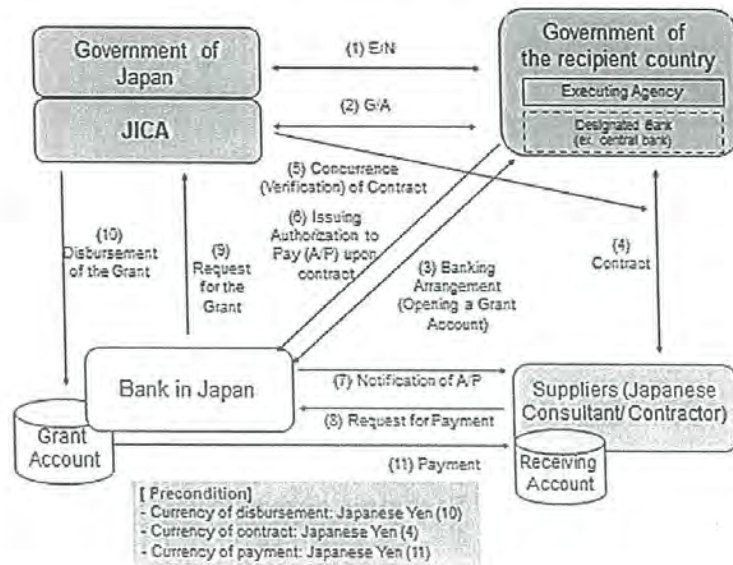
Government of Japan

JICA

(1) E/N

(2) G/A

Government of the recipient country

Executing Agency

Designated Bank (ex. central bank)

(5) Concurrence (Verification) of Contract

(6) Issuing Authorization to Pay (A/P) upon contract

(10) Disbursement of the Grant

(9) Request for the Grant

(3) Banking Arrangement (Opening a Grant Account)

(4) Contract

Bank in Japan

(7) Notification of A/P

(8) Request for Payment

(11) Payment

Suppliers (Japanese Consultant/ Contractor)

Grant Account

Receiving Account

[ Precondition]
- Currency of disbursement: Japanese Yen (10)
- Currency of contract: Japanese Yen (4)
- Currency of payment: Japanese Yen (11)